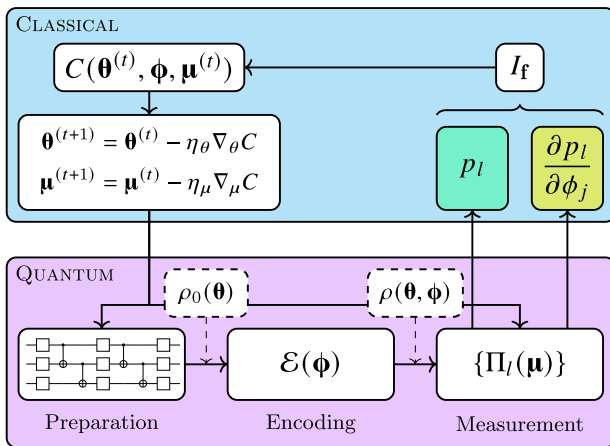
Classical

$C(\boldsymbol{\theta}^{(t)}, \boldsymbol{\phi}, \boldsymbol{\mu}^{(t)})$

$I_{\mathrm{f}}$

$\boldsymbol{\theta}^{(t+1)} = \boldsymbol{\theta}^{(t)} - \eta_\theta \nabla_\theta C$

$\boldsymbol{\mu}^{(t+1)} = \boldsymbol{\mu}^{(t)} - \eta_\mu \nabla_\mu C$

$p_l$

$\frac{\partial p_l}{\partial \phi_j}$

Quantum

$\rho_0(\boldsymbol{\theta})$

$\rho(\boldsymbol{\theta}, \boldsymbol{\phi})$

$\mathcal{E}(\boldsymbol{\phi})$

$\{\Pi_l(\boldsymbol{\mu})\}$

Preparation

Encoding

Measurement